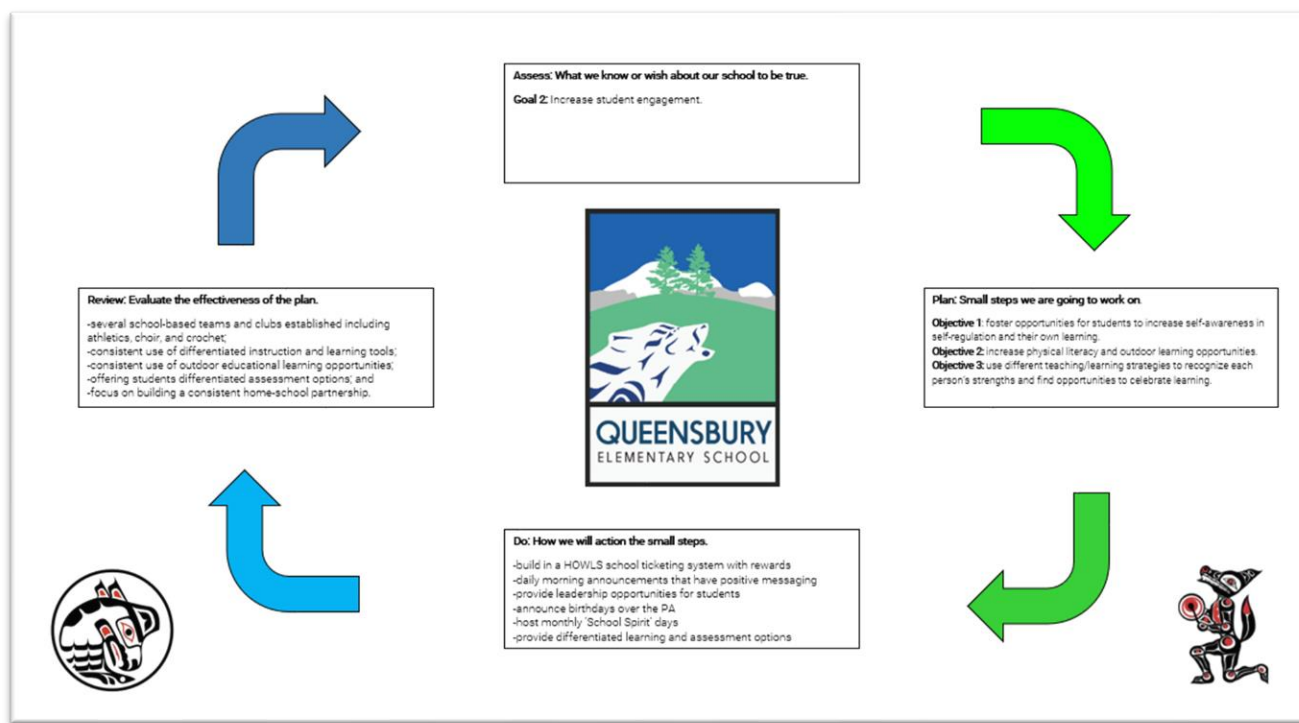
Assess: What we know or wish about our school to be true.

Goal 2: Increase student engagement.

Review: Evaluate the effectiveness of the plan.

-several school-based teams and clubs established including athletics, choir, and crochet;
-consistent use of differentiated instruction and learning tools;
-consistent use of outdoor educational learning opportunities;
-offering students differentiated assessment options; and
-focus on building a consistent home-school partnership.

QUEENSBURY
ELEMENTARY SCHOOL

Plan: Small steps we are going to work on.

Objective 1: foster opportunities for students to increase self-awareness in self-regulation and their own learning.
Objective 2: increase physical literacy and outdoor learning opportunities.
Objective 3: use different teaching/learning strategies to recognize each person's strengths and find opportunities to celebrate learning.

Do: How we will action the small steps.

-build in a HOWLS school ticketing system with rewards
-daily morning announcements that have positive messaging
-provide leadership opportunities for students
-announce birthdays over the PA
-host monthly 'School Spirit' days
-provide differentiated learning and assessment options